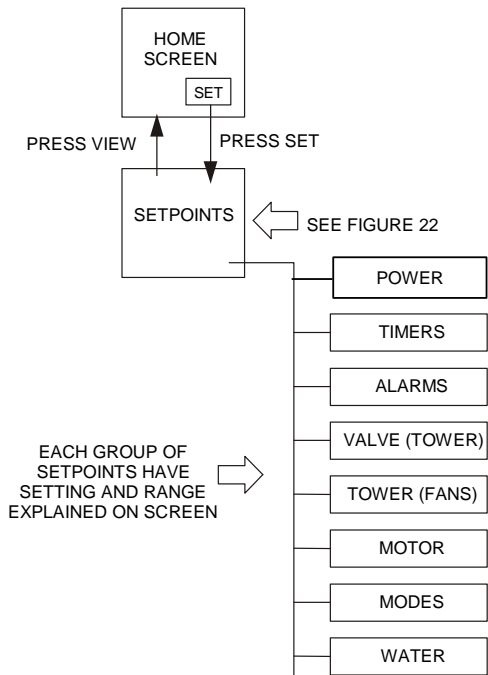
HOME SCREEN

SET

PRESS VIEW

PRESS SET

SETPOINTS

SEE FIGURE 22

POWER

TIMERS

ALARMS

EACH GROUP OF SETPOINTS HAVE SETTING AND RANGE EXPLAINED ON SCREEN

VALVE (TOWER)

TOWER (FANS)

MOTOR

MODES

WATER